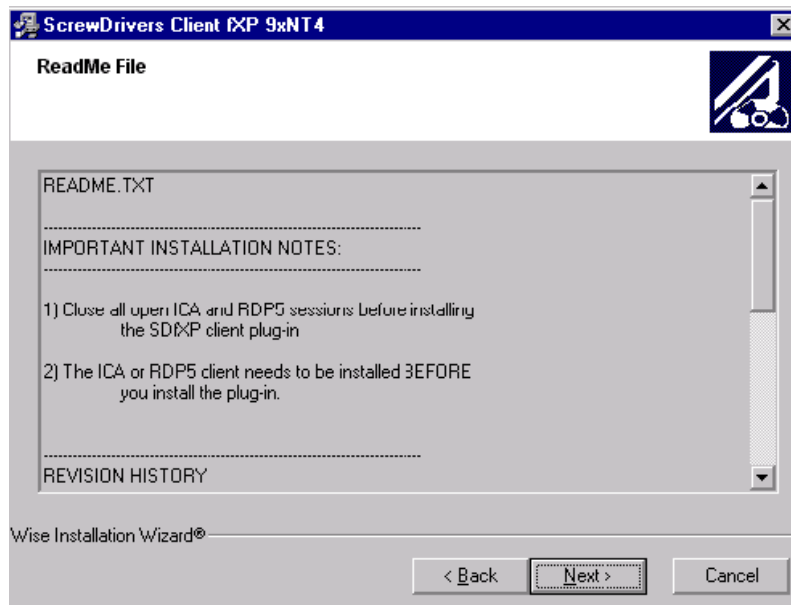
ScrewDrivers Client fXP 9xNT4

ReadMe File

README.TXT

-----------------------------------------------------------------

IMPORTANT INSTALLATION NOTES:

-----------------------------------------------------------------

1) Close all open ICA and RDP5 sessions before installing the SDfXP client plug-in

2) The ICA or RDP5 client needs to be installed BEFORE you install the plug-in.

-----------------------------------------------------------------

REVISION HISTORY

Wise Installation Wizard®

< Back

Next >

Cancel